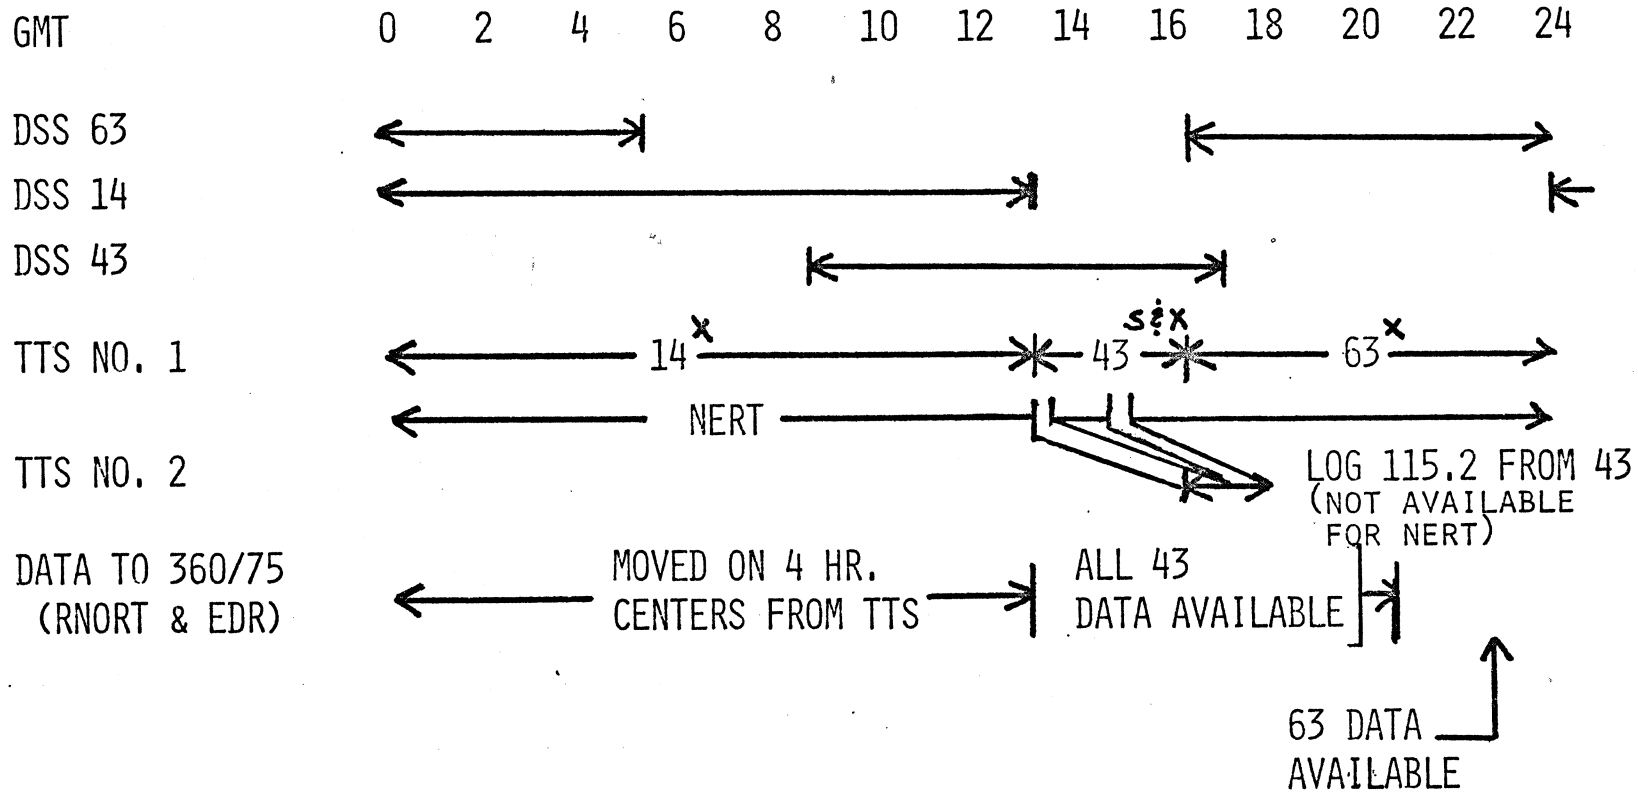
GMT 0 2 4 6 8 10 12 14 16 18 20 22 24

DSS 63

DSS 14

DSS 43

TTS NO. 1 14 x 43 s:x 63 x

NERT

TTS NO. 2

LOG 115.2 FROM 43 (NOT AVAILABLE FOR NERT)

DATA TO 360/75 (RNORT & EDR)

MOVED ON 4 HR. CENTERS FROM TTS

ALL 43 DATA AVAILABLE

63 DATA AVAILABLE